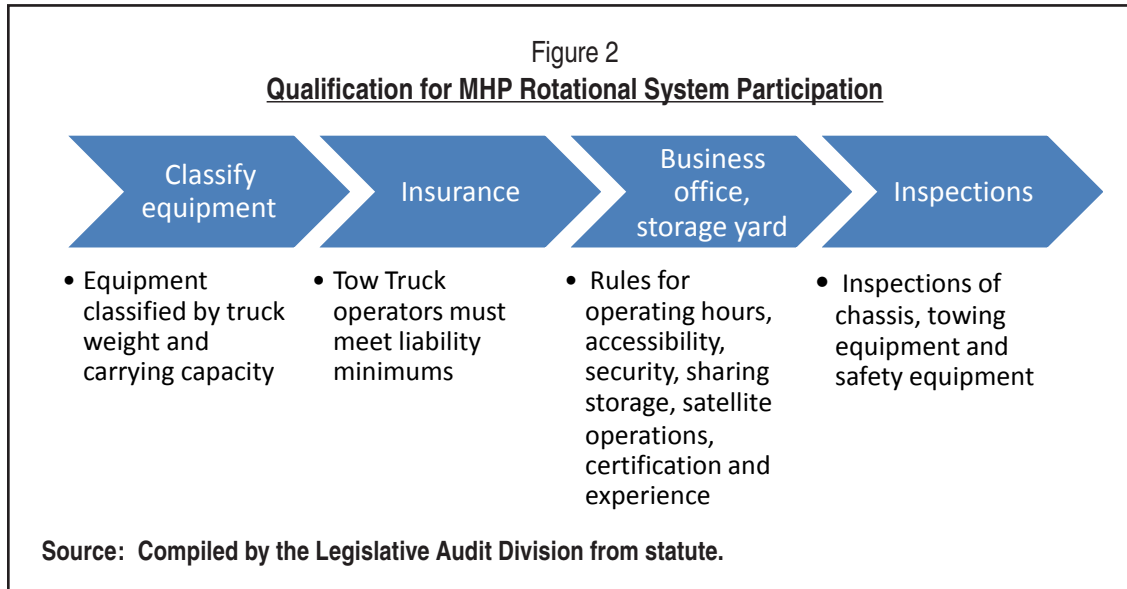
Figure 2
Qualification for MHP Rotational System Participation

Classify equipment

Insurance

Business office, storage yard

Inspections

• Equipment classified by truck weight and carrying capacity

• Tow Truck operators must meet liability minimums

• Rules for operating hours, accessibility, security, sharing storage, satellite operations, certification and experience

• Inspections of chassis, towing equipment and safety equipment

Source: Compiled by the Legislative Audit Division from statute.